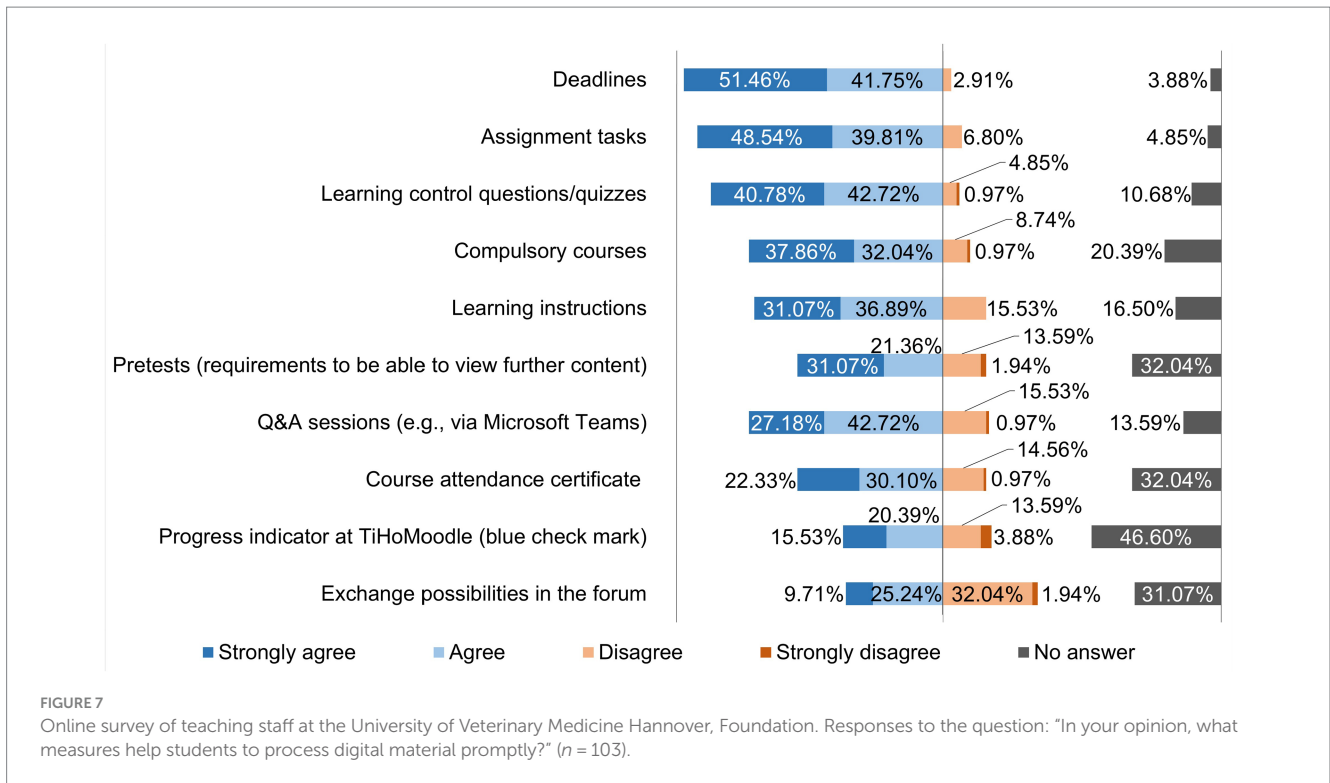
Deadlines 51.46% 41.75% 2.91% 3.88%

Assignment tasks 48.54% 39.81% 6.80% 4.85%

Learning control questions/quizzes 40.78% 42.72% 4.85% 0.97% 10.68%

Compulsory courses 37.86% 32.04% 8.74% 0.97% 20.39%

Learning instructions 31.07% 36.89% 15.53% 16.50%

Pretests (requirements to be able to view further content) 31.07% 21.36% 13.59% 1.94% 32.04%

Q&A sessions (e.g., via Microsoft Teams) 27.18% 42.72% 15.53% 0.97% 13.59%

Course attendance certificate 22.33% 30.10% 14.56% 0.97% 32.04%

Progress indicator at TiHoMoodle (blue check mark) 15.53% 20.39% 13.59% 3.88% 46.60%

Exchange possibilities in the forum 9.71% 25.24% 32.04% 1.94% 31.07%

Strongly agree Agree Disagree Strongly disagree No answer

FIGURE 7
Online survey of teaching staff at the University of Veterinary Medicine Hannover, Foundation. Responses to the question: "In your opinion, what measures help students to process digital material promptly?" ($n = 103$).